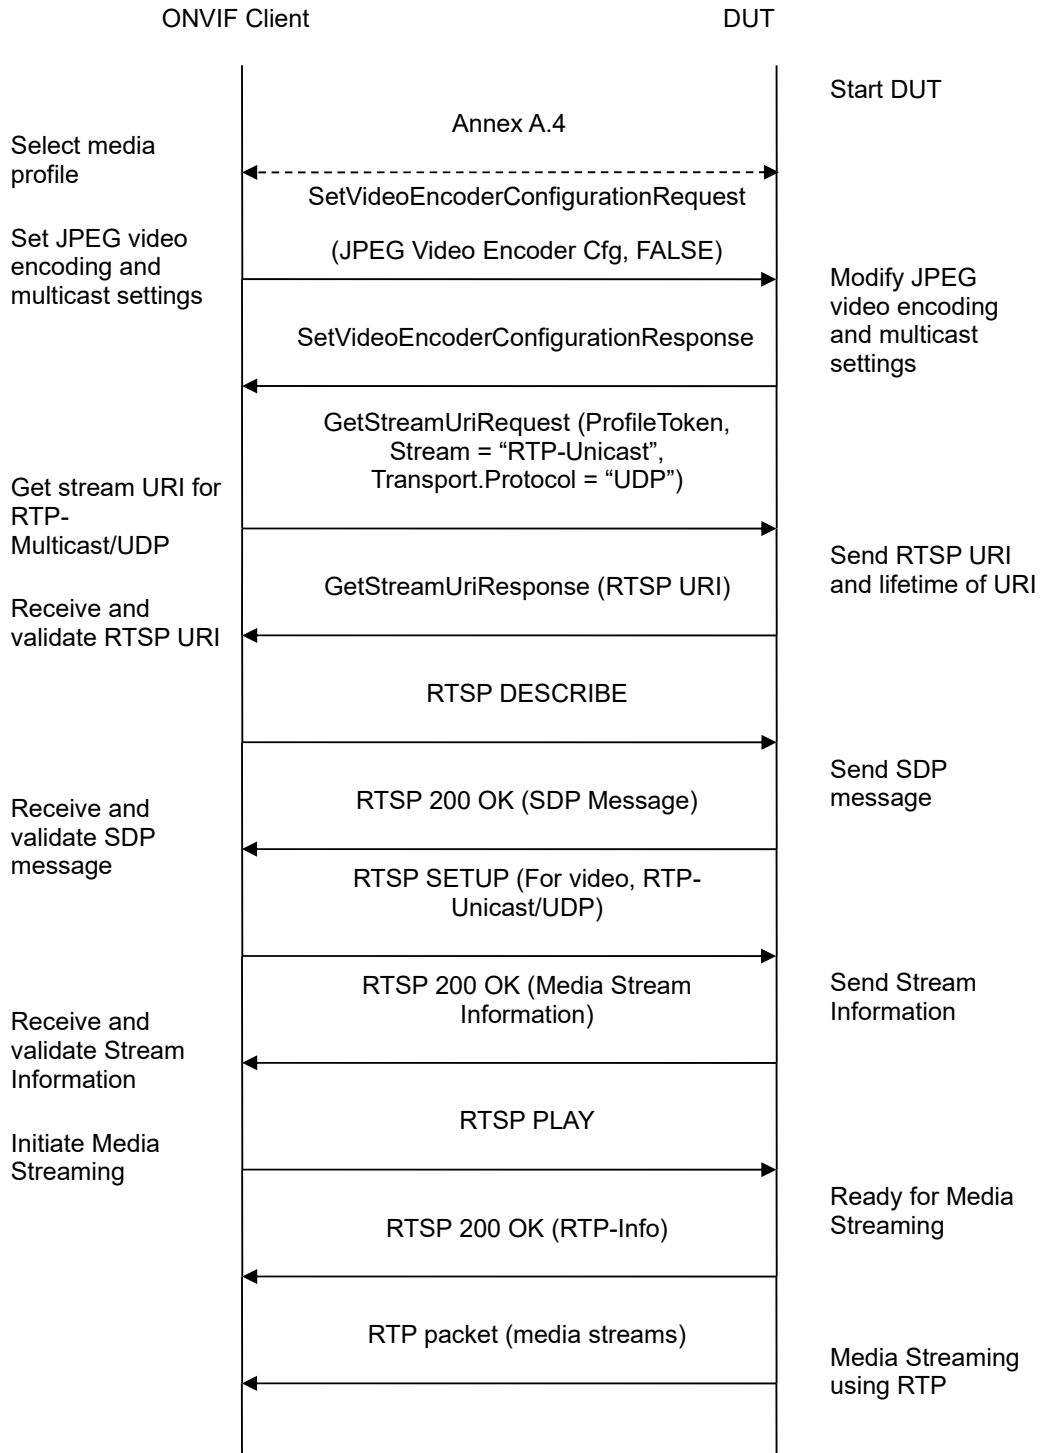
ONVIF Client

DUT

Start DUT

Annex A.4

Select media profile

SetVideoEncoderConfigurationRequest

Set JPEG video encoding and multicast settings

(JPEG Video Encoder Cfg, FALSE)

Modify JPEG video encoding and multicast settings

SetVideoEncoderConfigurationResponse

GetStreamUriRequest (ProfileToken, Stream = “RTP-Unicast”, Transport.Protocol = “UDP”)

Get stream URI for RTP-Multicast/UDP

Send RTSP URI and lifetime of URI

GetStreamUriResponse (RTSP URI)

Receive and validate RTSP URI

RTSP DESCRIBE

Send SDP message

Receive and validate SDP message

RTSP 200 OK (SDP Message)

RTSP SETUP (For video, RTP-Unicast/UDP)

RTSP 200 OK (Media Stream Information)

Send Stream Information

Receive and validate Stream Information

RTSP PLAY

Initiate Media Streaming

Ready for Media Streaming

RTSP 200 OK (RTP-Info)

RTP packet (media streams)

Media Streaming using RTP